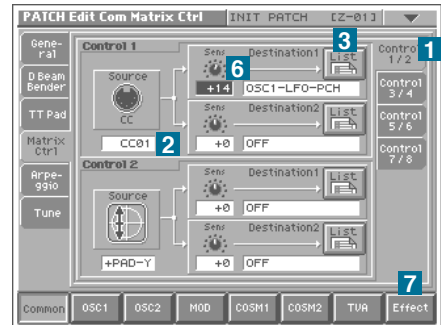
PATCH Edit Com Matrix Ctrl | INIT PATCH [Z-01]

General
D Beam Bender
TT Pad
Matrix Ctrl
Arpeggio
Tune

Control 1
Source
CC
CC01
2
Sens
Destination1
3
List
6
+14
OSC1-LFO-PCH
Sens
Destination2
List
+0
OFF

Control 2
Source
+PAD-Y
Sens
Destination1
List
+0
OFF
Sens
Destination2
List
+0
OFF

Control 1/2
1
Control 3/4
Control 5/6
Control 7/8

7
Common
OSC1
OSC2
MOD
COSM1
COSM2
TVA
Effect